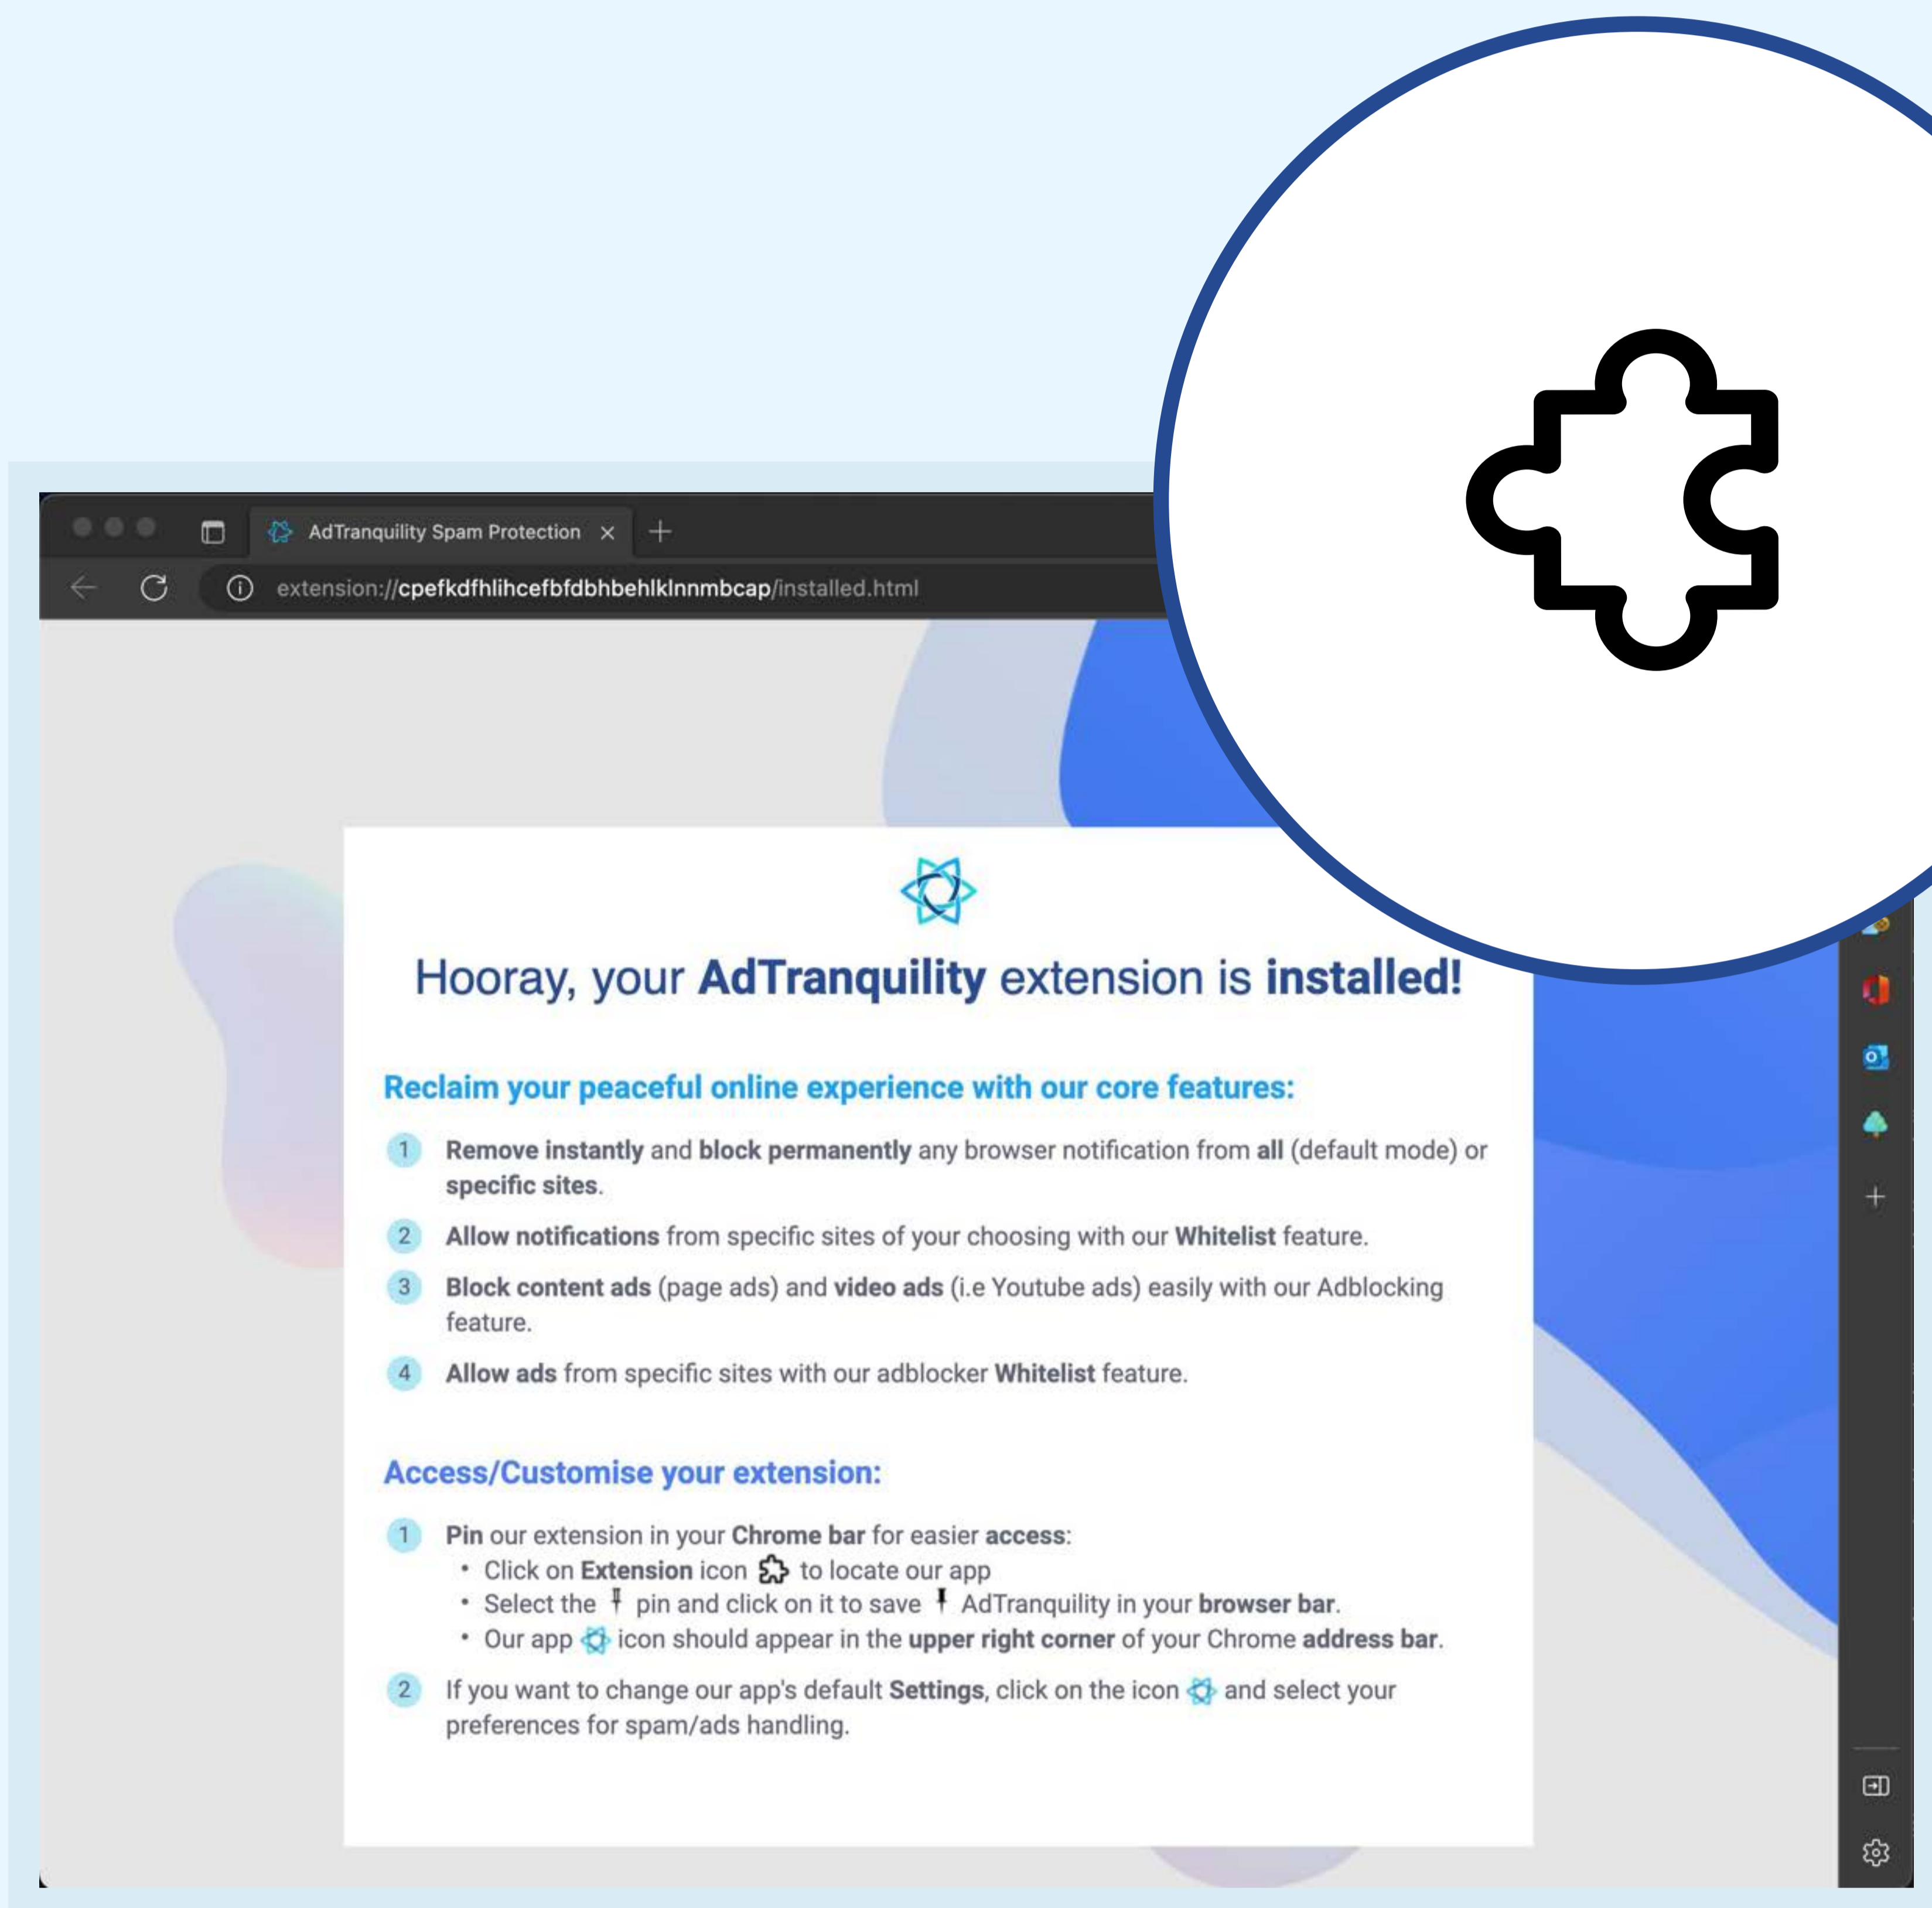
AdTranquility Spam Protection ×

extension://cpefkdfhlihcefbfdbhbehlklnnmbcap/installed.html

Hooray, your AdTranquility extension is installed!

Reclaim your peaceful online experience with our core features:

1 Remove instantly and block permanently any browser notification from all (default mode) or specific sites.

2 Allow notifications from specific sites of your choosing with our Whitelist feature.

3 Block content ads (page ads) and video ads (i.e Youtube ads) easily with our Adblocking feature.

4 Allow ads from specific sites with our adblocker Whitelist feature.

Access/Customise your extension:

1 Pin our extension in your Chrome bar for easier access:
• Click on Extension icon to locate our app
• Select the pin and click on it to save AdTranquility in your browser bar.
• Our app icon should appear in the upper right corner of your Chrome address bar.

2 If you want to change our app's default Settings, click on the icon and select your preferences for spam/ads handling.